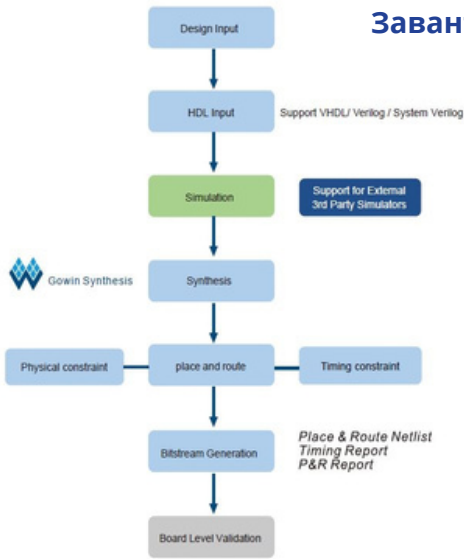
Заван

Design Input

HDL Input

Support VHDL/ Verilog / System Verilog

Simulation

Support for External 3rd Party Simulators

Gowin Synthesis

Synthesis

Physical constraint

place and route

Timing constraint

Bitstream Generation

Place & Route Netlist
Timing Report
P&R Report

Board Level Validation